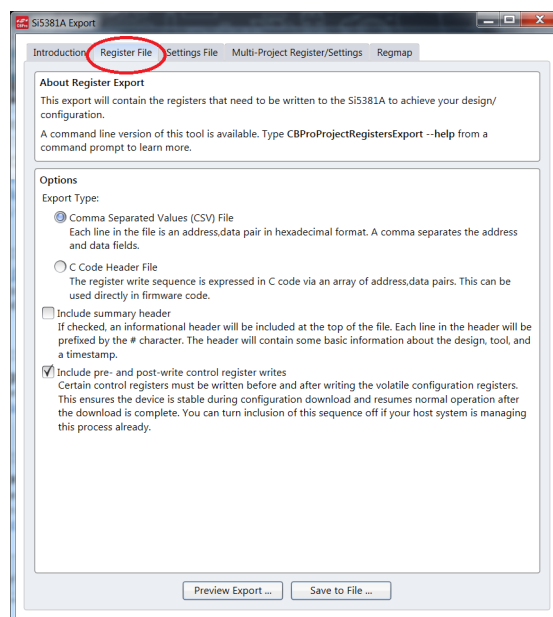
Si5381A Export

Introduction Register File Settings File Multi-Project Register/Settings Regmap

About Register Export
This export will contain the registers that need to be written to the Si5381A to achieve your design/ configuration.

A command line version of this tool is available. Type CBProProjectRegistersExport --help from a command prompt to learn more.

Options
Export Type:

Comma Separated Values (CSV) File
Each line in the file is an address,data pair in hexadecimal format. A comma separates the address and data fields.

C Code Header File
The register write sequence is expressed in C code via an array of address,data pairs. This can be used directly in firmware code.

Include summary header
If checked, an informational header will be included at the top of the file. Each line in the header will be prefixed by the # character. The header will contain some basic information about the design, tool, and a timestamp.

Include pre- and post-write control register writes
Certain control registers must be written before and after writing the volatile configuration registers. This ensures the device is stable during configuration download and resumes normal operation after the download is complete. You can turn inclusion of this sequence off if your host system is managing this process already.

Preview Export ... Save to File ...